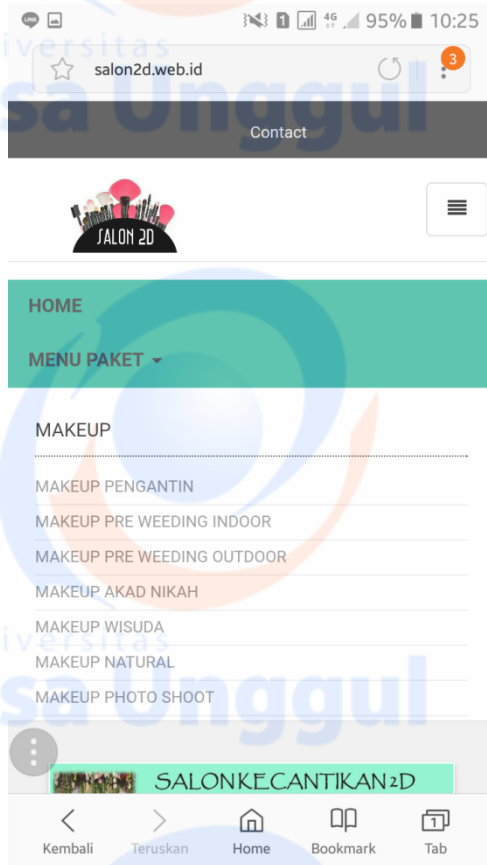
95% 10:25

salon2d.web.id

3

iversitas
sa Unggul

Contact

SALON 2D

HOME

MENU PAKET

MAKEUP

MAKEUP PENGANTIN

MAKEUP PRE WEEDING INDOOR

MAKEUP PRE WEEDING OUTDOOR

MAKEUP AKAD NIKAH

MAKEUP WISUDA

MAKEUP NATURAL

MAKEUP PHOTO SHOOT

iversitas
sa Unggul

SALONKECANTIKAN2D

Kembali Teruskan Home Bookmark Tab

1